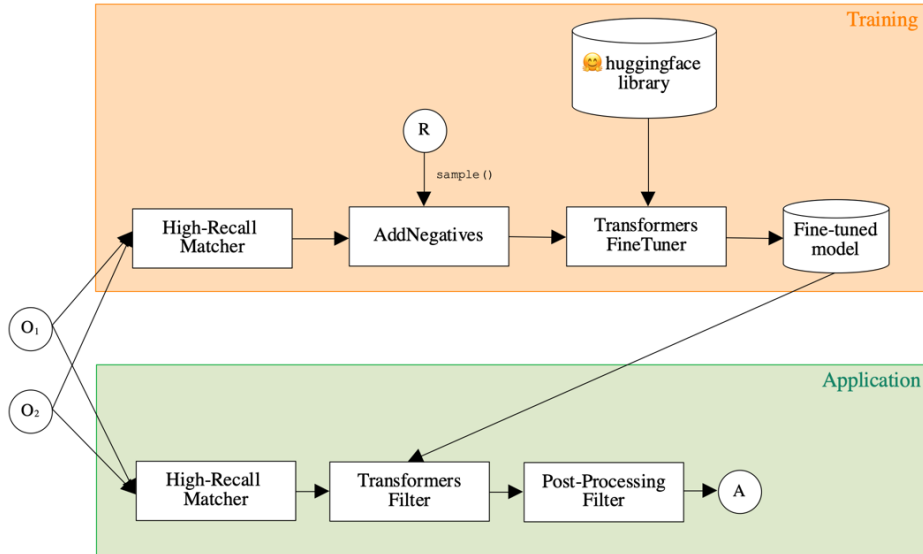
Training

🤗 huggingface library

R

sample()

High-Recall Matcher

AddNegatives

Transformers FineTuner

Fine-tuned model

$O_1$

$O_2$

Application

High-Recall Matcher

Transformers Filter

Post-Processing Filter

A